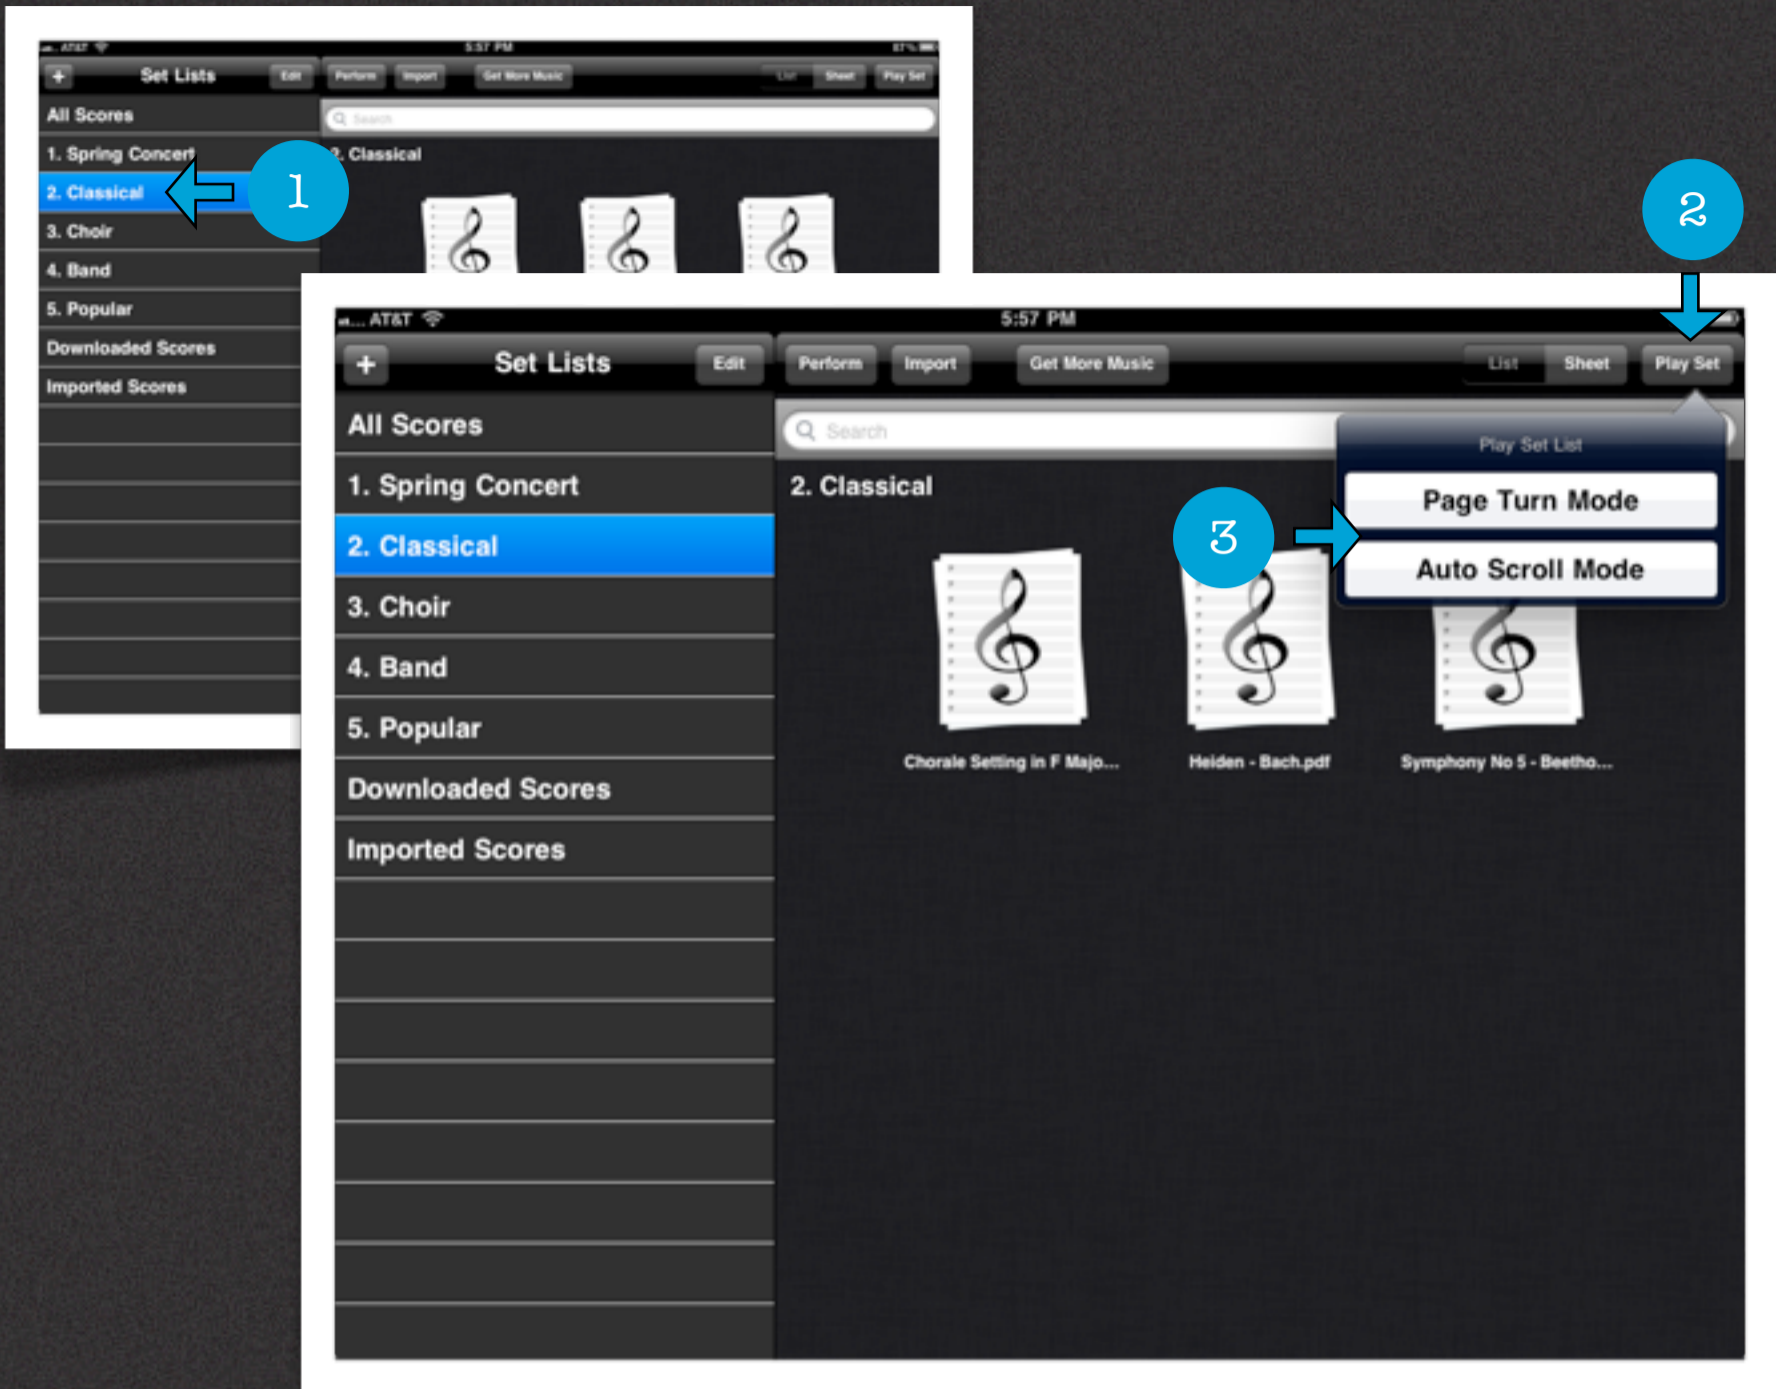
AT&T 5:57 PM

+ Set Lists Edit Perform Import Get More Music List Sheet Play Set

All Scores
1. Spring Concert
2. Classical
3. Choir
4. Band
5. Popular
Downloaded Scores
Imported Scores

Search

2. Classical

1

2

AT&T 5:57 PM

+ Set Lists Edit Perform Import Get More Music List Sheet Play Set

All Scores
1. Spring Concert
2. Classical
3. Choir
4. Band
5. Popular
Downloaded Scores
Imported Scores

Search

2. Classical

Play Set List
Page Turn Mode
Auto Scroll Mode

3

Chorale Setting in F Majo...
Heiden - Bach.pdf
Symphony No 5 - Beetho...